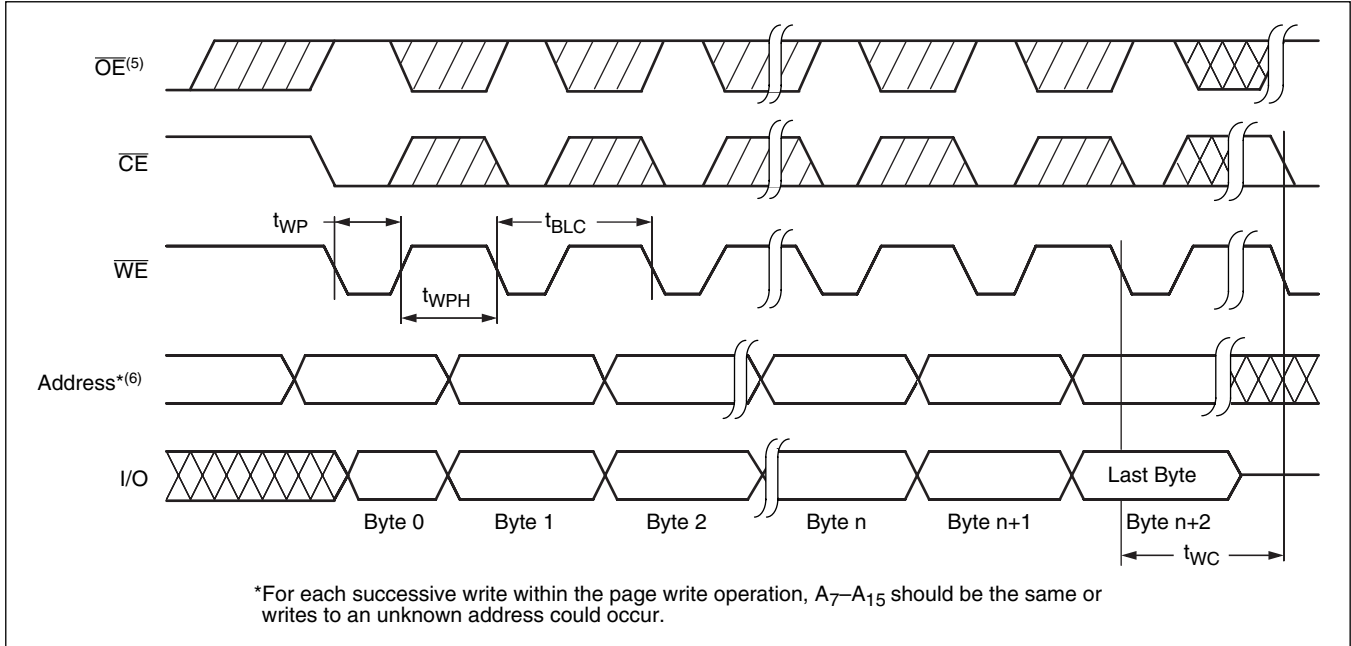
$\overline{OE}^{(5)}$

$\overline{CE}$

$t_{WP}$

$t_{BLC}$

$\overline{WE}$

$t_{WPH}$

Address*$^{(6)}$

I/O

Last Byte

Byte 0 Byte 1 Byte 2 Byte n Byte n+1 Byte n+2

$t_{WC}$

*For each successive write within the page write operation, $A_7$–$A_{15}$ should be the same or writes to an unknown address could occur.